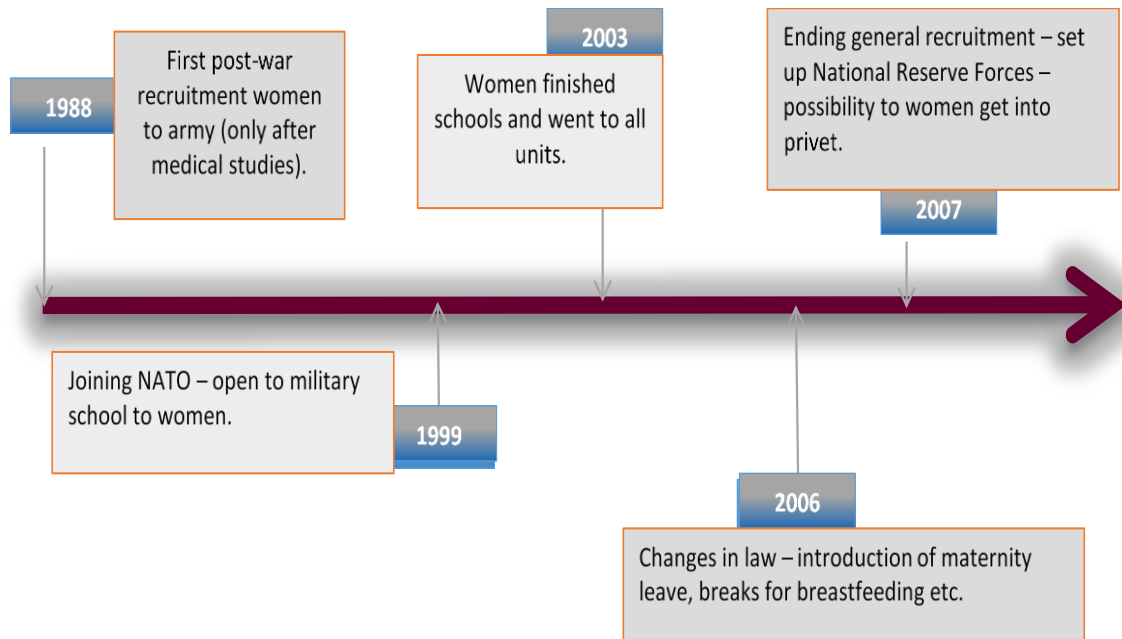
1988

First post-war recruitment women to army (only after medical studies).

2003

Women finished schools and went to all units.

Ending general recruitment – set up National Reserve Forces – possibility to women get into privet.

2007

Joining NATO – open to military school to women.

1999

2006

Changes in law – introduction of maternity leave, breaks for breastfeeding etc.